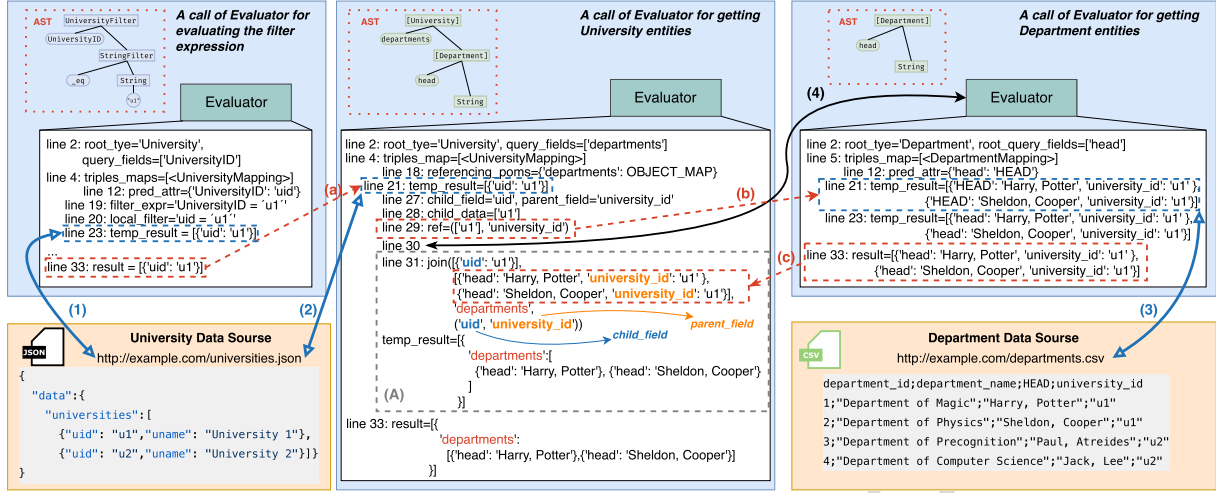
AST
UniversityFilter
UniversityID
StringFilter
_eq
String
"u1"

A call of Evaluator for evaluating the filter expression

Evaluator

line 2: root_tye='University', query_fields=['UniversityID']
line 4: triples_maps=[<UniversityMapping>]
line 12: pred_attr={'UniversityID': 'uid'}
line 19: filter_expr='UniversityID = ´u1´'
line 20: local_filter='uid = ´u1´'
line 23: temp_result = [{'uid': 'u1'}]
line 33: result = [{'uid': 'u1'}]

(1)
(2)

JSON
University Data Sourse
http://example.com/universities.json
{
"data":{
"universities":[
{"uid": "u1","uname": "University 1"},
{"uid": "u2","uname": "University 2"}]}
}

AST
[University]
departments
[Department]
head
String

A call of Evaluator for getting University entities

Evaluator

line 2: root_tye='University', query_fields=['departments']
line 4: triples_map=[<UniversityMapping>]
line 18: referencing_poms={'departments': OBJECT_MAP}
(a)
line 21: temp_result=[{'uid': 'u1'}]
line 27: child_field='uid', parent_field='university_id'
line 28: child_data=['u1']
line 29: ref=(['u1'], 'university_id')
(b)
line 30
line 31: join([{'uid': 'u1'}],
[{'head': 'Harry, Potter', 'university_id': 'u1'},
{'head': 'Sheldon, Cooper', 'university_id': 'u1'}],
(c)
'departments',
('uid', 'university_id'))
parent_field
child_field
temp_result=[{
'departments':[
{'head': 'Harry, Potter'}, {'head': 'Sheldon, Cooper'}
]
}]
(A)
line 33: result=[{
'departments':
[{'head': 'Harry, Potter'},{'head': 'Sheldon, Cooper'}]
}]

AST
[Department]
head
String

A call of Evaluator for getting Department entities

(4)
Evaluator

line 2: root_tye='Department', root_query_fields=['head']
line 5: triples_map=[<DepartmentMapping>]
line 12: pred_attr={'head': 'HEAD'}
line 21: temp_result=[{'HEAD': 'Harry, Potter', 'university_id': 'u1' },
{'HEAD': 'Sheldon, Cooper', 'university_id': 'u1'}]
line 23: temp_result=[{'head': 'Harry, Potter', 'university_id': 'u1' },
{'head': 'Sheldon, Cooper', 'university_id': 'u1'}]
line 33: result=[{'head': 'Harry, Potter', 'university_id': 'u1' },
{'head': 'Sheldon, Cooper', 'university_id': 'u1'}]

(3)

CSV
Department Data Sourse
http://example.com/departments.csv
department_id;department_name;HEAD;university_id
1;"Department of Magic";"Harry, Potter";"u1"
2;"Department of Physics";"Sheldon, Cooper";"u1"
3;"Department of Precognition";"Paul, Atreides";"u2"
4;"Department of Computer Science";"Jack, Lee";"u2"